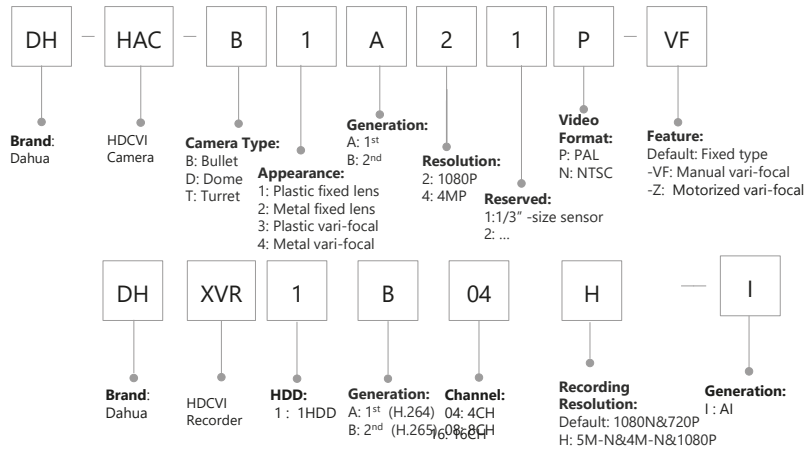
DH — HAC — B 1 A 2 1 P — VF

Brand: Dahua

HDCVI Camera

Camera Type:
B: Bullet
D: Dome
T: Turret

Appearance:
1: Plastic fixed lens
2: Metal fixed lens
3: Plastic vari-focal
4: Metal vari-focal

Generation:
A: 1$^{st}$
B: 2$^{nd}$

Resolution:
2: 1080P
4: 4MP

Reserved:
1:1/3" -size sensor
2: ...

Video Format:
P: PAL
N: NTSC

Feature:
Default: Fixed type
-VF: Manual vari-focal
-Z: Motorized vari-focal

DH XVR 1 B 04 H — I

Brand: Dahua

HDCVI Recorder

HDD:
1 : 1HDD

Generation:
A: 1$^{st}$ (H.264)
B: 2$^{nd}$ (H.265)

Channel:
04: 4CH
08: 8CH
16: 16CH

Recording Resolution:
Default: 1080N&720P
H: 5M-N&4M-N&1080P

Generation:
I : AI